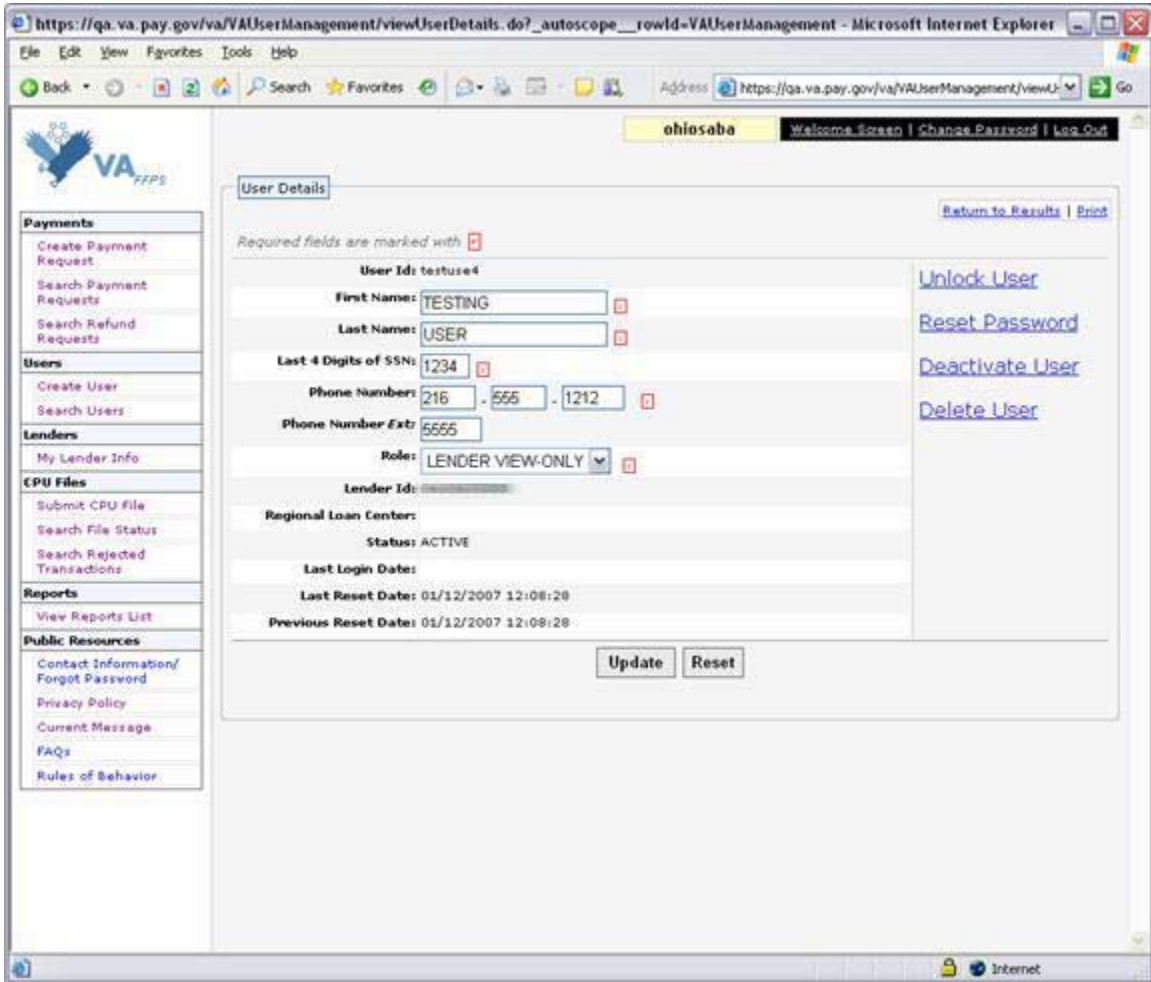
https://qa.va.pay.gov/va/VAUserManagement/viewUserDetails.do?_autoscope__rowId=VAUserManagement - Microsoft Internet Explorer

File Edit View Favorites Tools Help

Back Search Favorites Address https://qa.va.pay.gov/va/VAUserManagement/viewU Go

VA FFPS

Payments
Create Payment Request
Search Payment Requests
Search Refund Requests
Users
Create User
Search Users
Lenders
My Lender Info
CPU Files
Submit CPU File
Search File Status
Search Rejected Transactions
Reports
View Reports List
Public Resources
Contact Information/ Forgot Password
Privacy Policy
Current Message
FAQs
Rules of Behavior

ohiosaba Welcome Screen | Change Password | Log Out

User Details

Return to Results | Print

Required fields are marked with

| | |
|---|---|
| User Id: | testuse4 |
| First Name: | TESTING |
| Last Name: | USER |
| Last 4 Digits of SSN: | 1234 |
| Phone Number: | 216 - 555 - 1212 |
| Phone Number Ext: | 5555 |
| Role: | LENDER VIEW-ONLY |
| Lender Id: | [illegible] |
| Regional Loan Center: | |
| Status: | ACTIVE |
| Last Login Date: | |
| Last Reset Date: | 01/12/2007 12:08:28 |
| Previous Reset Date: | 01/12/2007 12:08:28 |

Unlock User
Reset Password
Deactivate User
Delete User

Update Reset

Internet